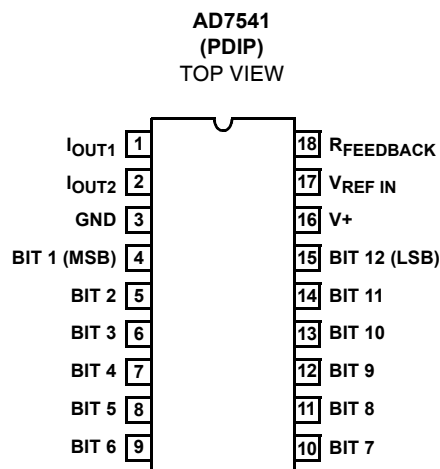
AD7541
(PDIP)
TOP VIEW

$I_{OUT1}$ 1
$I_{OUT2}$ 2
GND 3
BIT 1 (MSB) 4
BIT 2 5
BIT 3 6
BIT 4 7
BIT 5 8
BIT 6 9

18 $R_{FEEDBACK}$
17 $V_{REF\ IN}$
16 V+
15 BIT 12 (LSB)
14 BIT 11
13 BIT 10
12 BIT 9
11 BIT 8
10 BIT 7